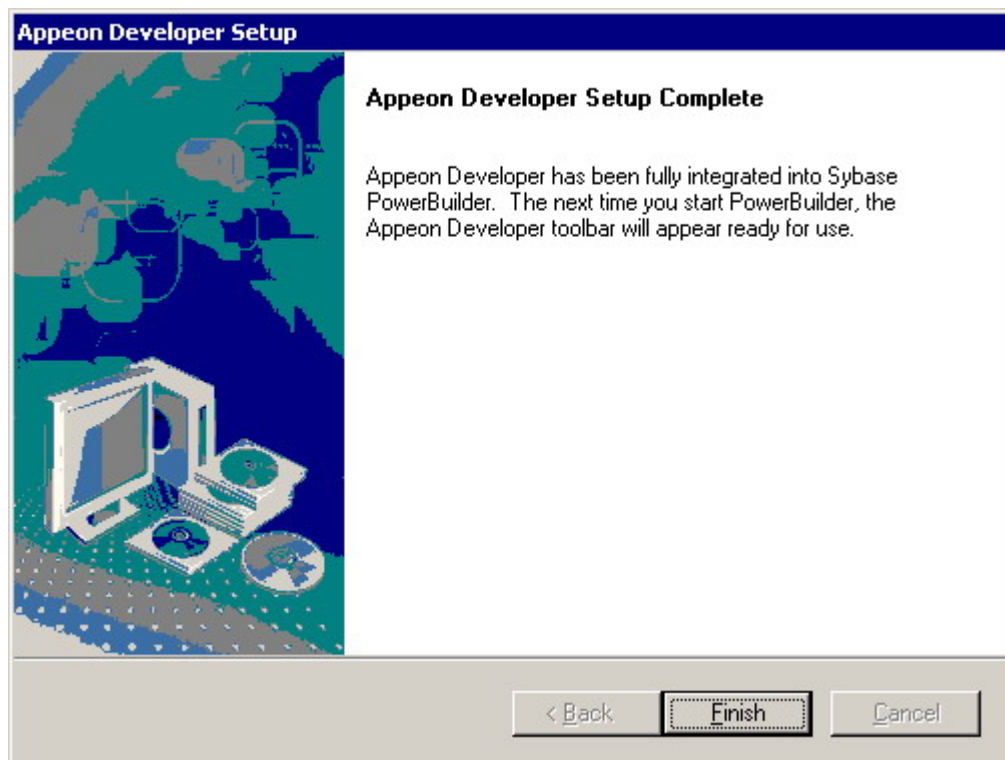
Appeon Developer Setup

Appeon Developer Setup Complete

Appeon Developer has been fully integrated into Sybase PowerBuilder.  The next time you start PowerBuilder, the Appeon Developer toolbar will appear ready for use.

< Back

Finish

Cancel